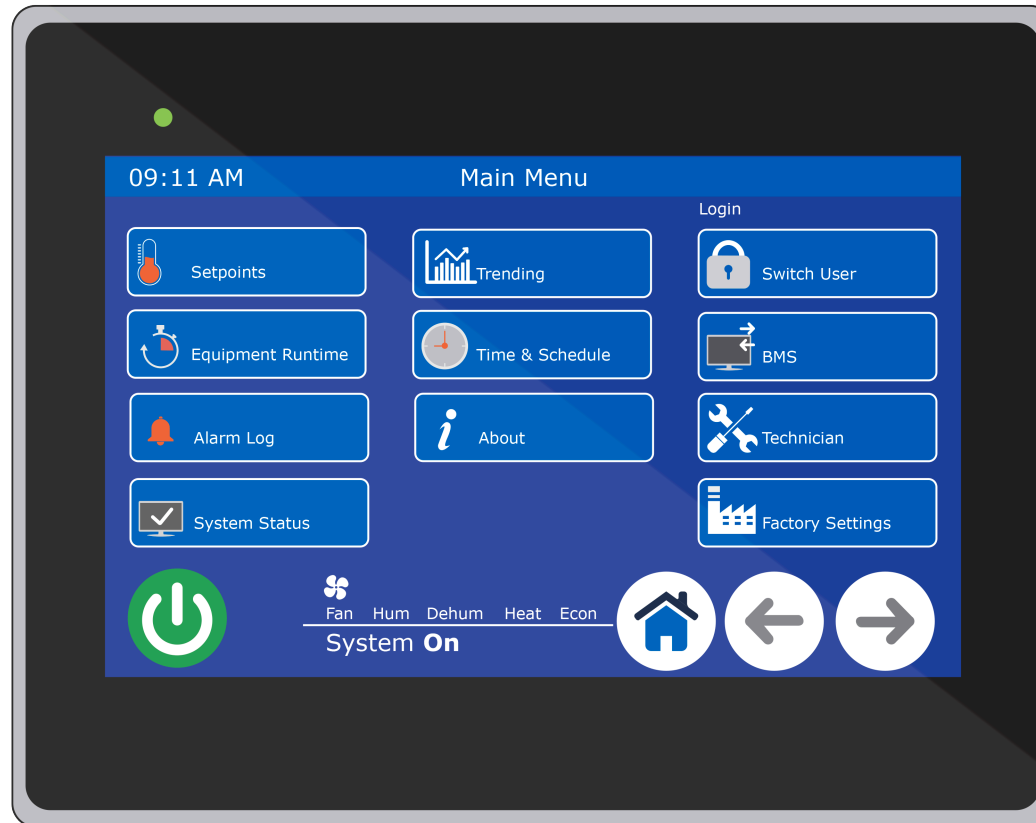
09:11 AM

Main Menu

Login

Setpoints

Trending

Switch User

Equipment Runtime

Time & Schedule

BMS

Alarm Log

About

Technician

System Status

Factory Settings

Fan Hum Dehum Heat Econ

System **On**